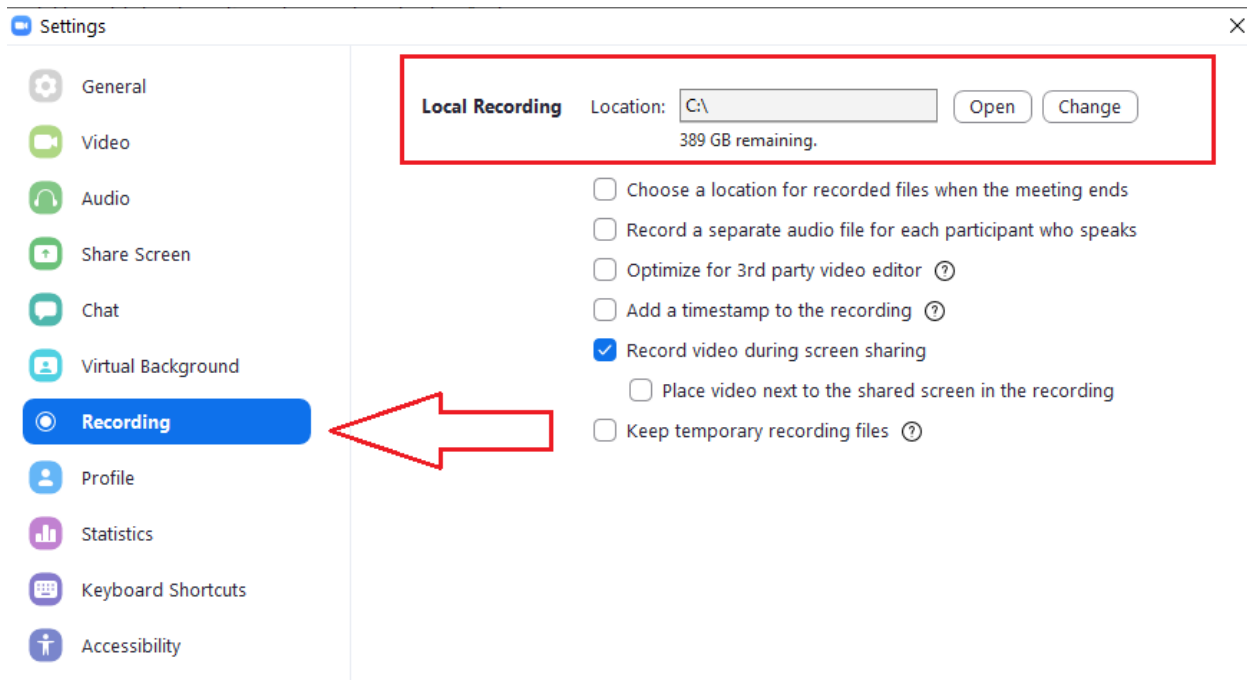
Settings

General

Video

Audio

Share Screen

Chat

Virtual Background

Recording

Profile

Statistics

Keyboard Shortcuts

Accessibility

Local Recording Location: C:\ Open Change

389 GB remaining.

Choose a location for recorded files when the meeting ends

Record a separate audio file for each participant who speaks

Optimize for 3rd party video editor ?

Add a timestamp to the recording ?

Record video during screen sharing

Place video next to the shared screen in the recording

Keep temporary recording files ?